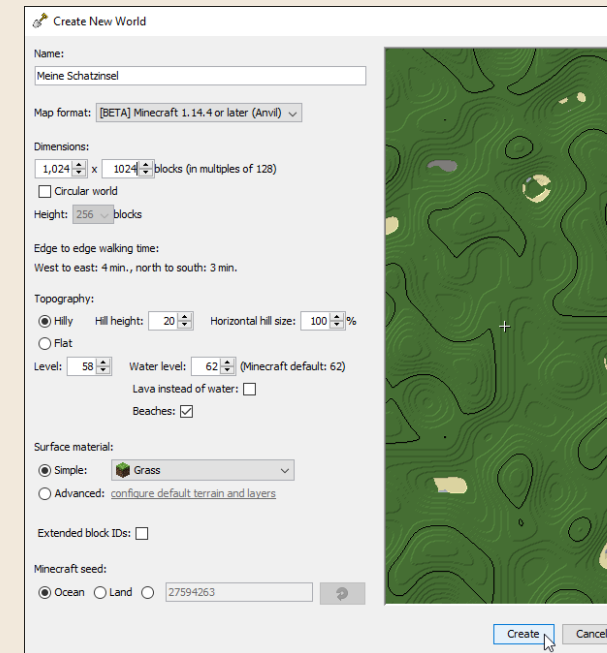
Create New World

Name:

Meine Schatzinsel

Map format: [BETA] Minecraft 1.14.4 or later (Anvil)

Dimensions:

1,024 x 1024 blocks (in multiples of 128)

Circular world

Height: 256 blocks

Edge to edge walking time:

West to east: 4 min., north to south: 3 min.

Topography:

Hilly Hill height: 20 Horizontal hill size: 100 %

Flat

Level: 58 Water level: 62 (Minecraft default: 62)

Lava instead of water:

Beaches:

Surface material:

Simple: Grass

Advanced: configure default terrain and layers

Extended block IDs:

Minecraft seed:

Ocean Land 27594263

Create Cancel